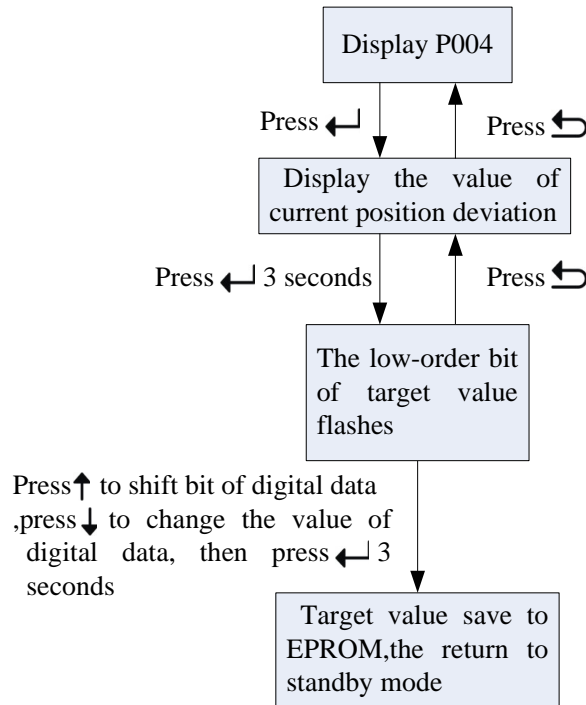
Display P004

Press ↵

Press ⮌

Display the value of current position deviation

Press ↵ 3 seconds

Press ⮌

The low-order bit of target value flashes

Press ↑ to shift bit of digital data ,press ↓ to change the value of digital data, then press ↵ 3 seconds

Target value save to EPROM,the return to standby mode